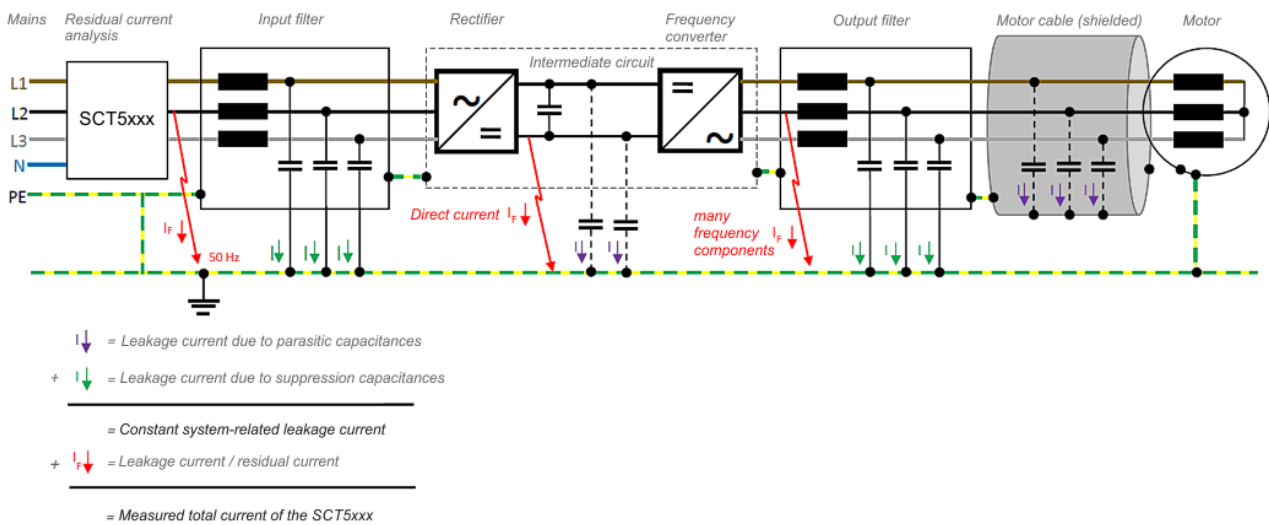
Mains

Residual current analysis

Input filter

Rectifier

Frequency converter

Intermediate circuit

Output filter

Motor cable (shielded)

Motor

L1

L2

L3

N

PE

SCT5xxx

$I_F$

50 Hz

Direct current $I_F$

many frequency components

$I_F$

I = Leakage current due to parasitic capacitances

+ I = Leakage current due to suppression capacitances

= Constant system-related leakage current

+ $I_F$ = Leakage current / residual current

= Measured total current of the SCT5xxx